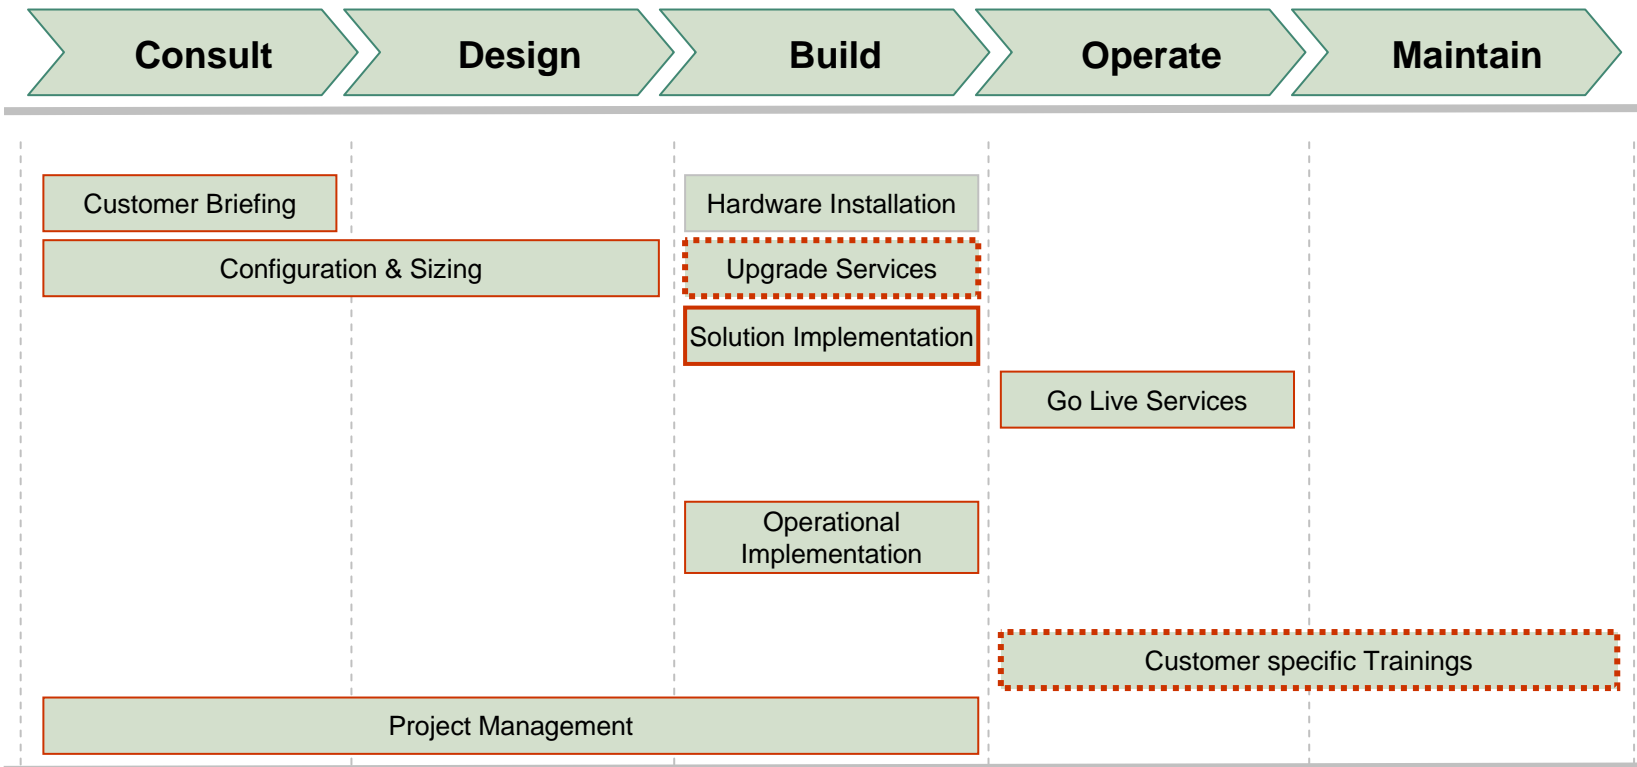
Consult

Design

Build

Operate

Maintain

Customer Briefing

Hardware Installation

Configuration & Sizing

Upgrade Services

Solution Implementation

Go Live Services

Operational Implementation

Customer specific Trainings

Project Management